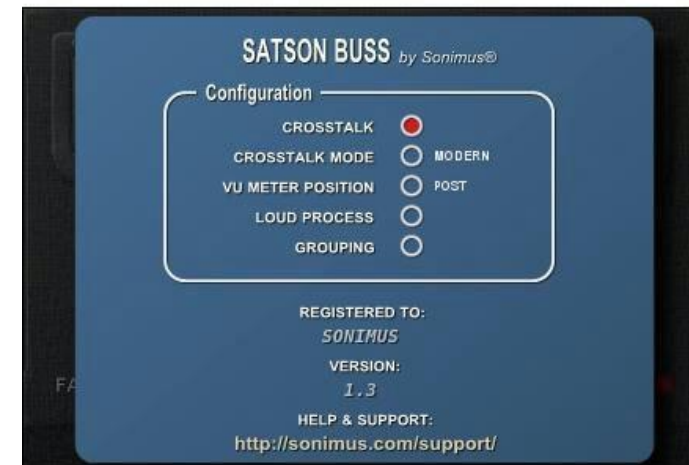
SATSON BUSS by Sonimus®

Configuration

CROSSTALK
CROSSTALK MODE MODERN
VU METER POSITION POST
LOUD PROCESS
GROUPING

REGISTERED TO:
SONIMUS
VERSION:
1.3
HELP & SUPPORT:
http://sonimus.com/support/

FA